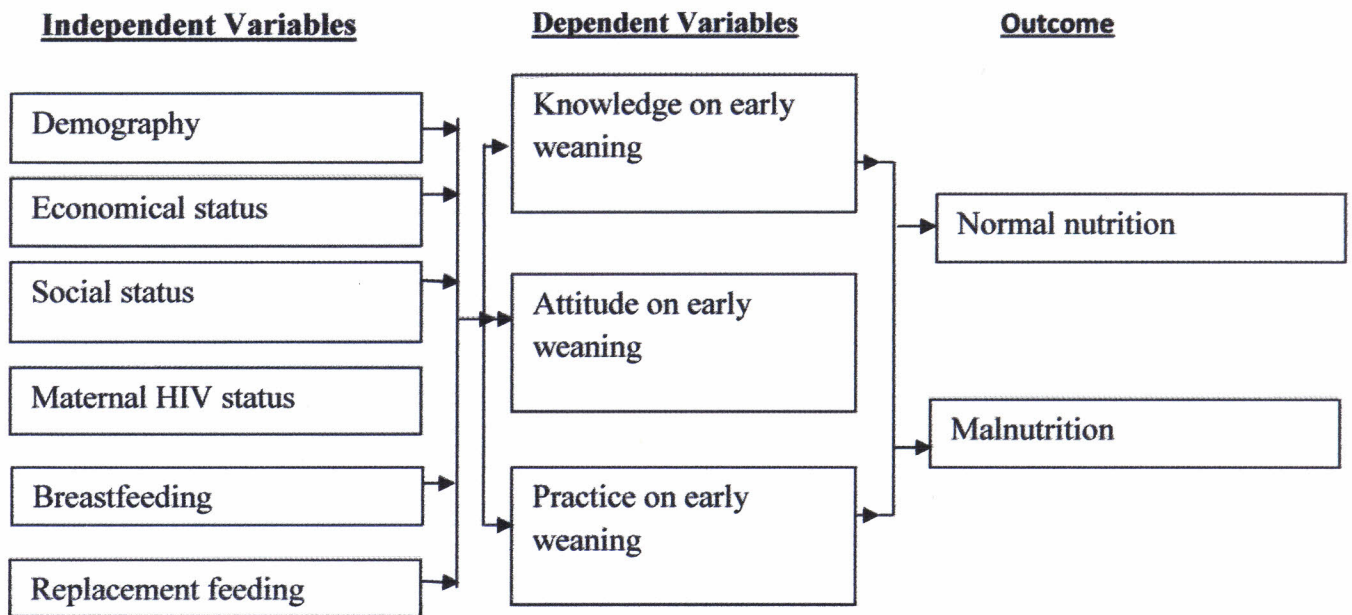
Independent Variables

Dependent Variables

Outcome

Demography

Economical status

Social status

Maternal HIV status

Breastfeeding

Replacement feeding

Knowledge on early weaning

Attitude on early weaning

Practice on early weaning

Normal nutrition

Malnutrition